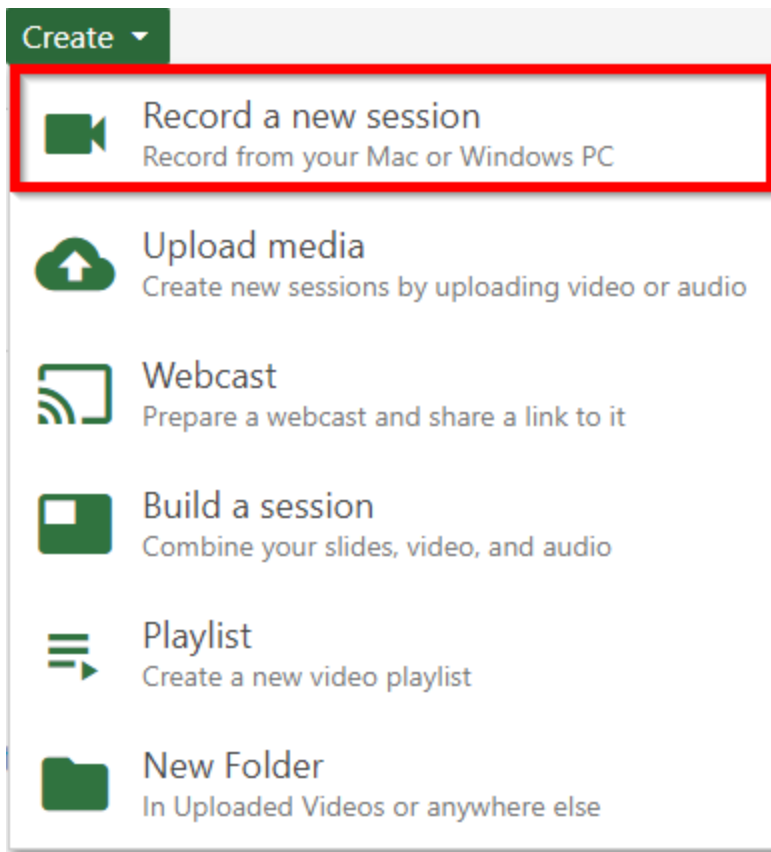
Create

Record a new session
Record from your Mac or Windows PC

Upload media
Create new sessions by uploading video or audio

Webcast
Prepare a webcast and share a link to it

Build a session
Combine your slides, video, and audio

Playlist
Create a new video playlist

New Folder
In Uploaded Videos or anywhere else